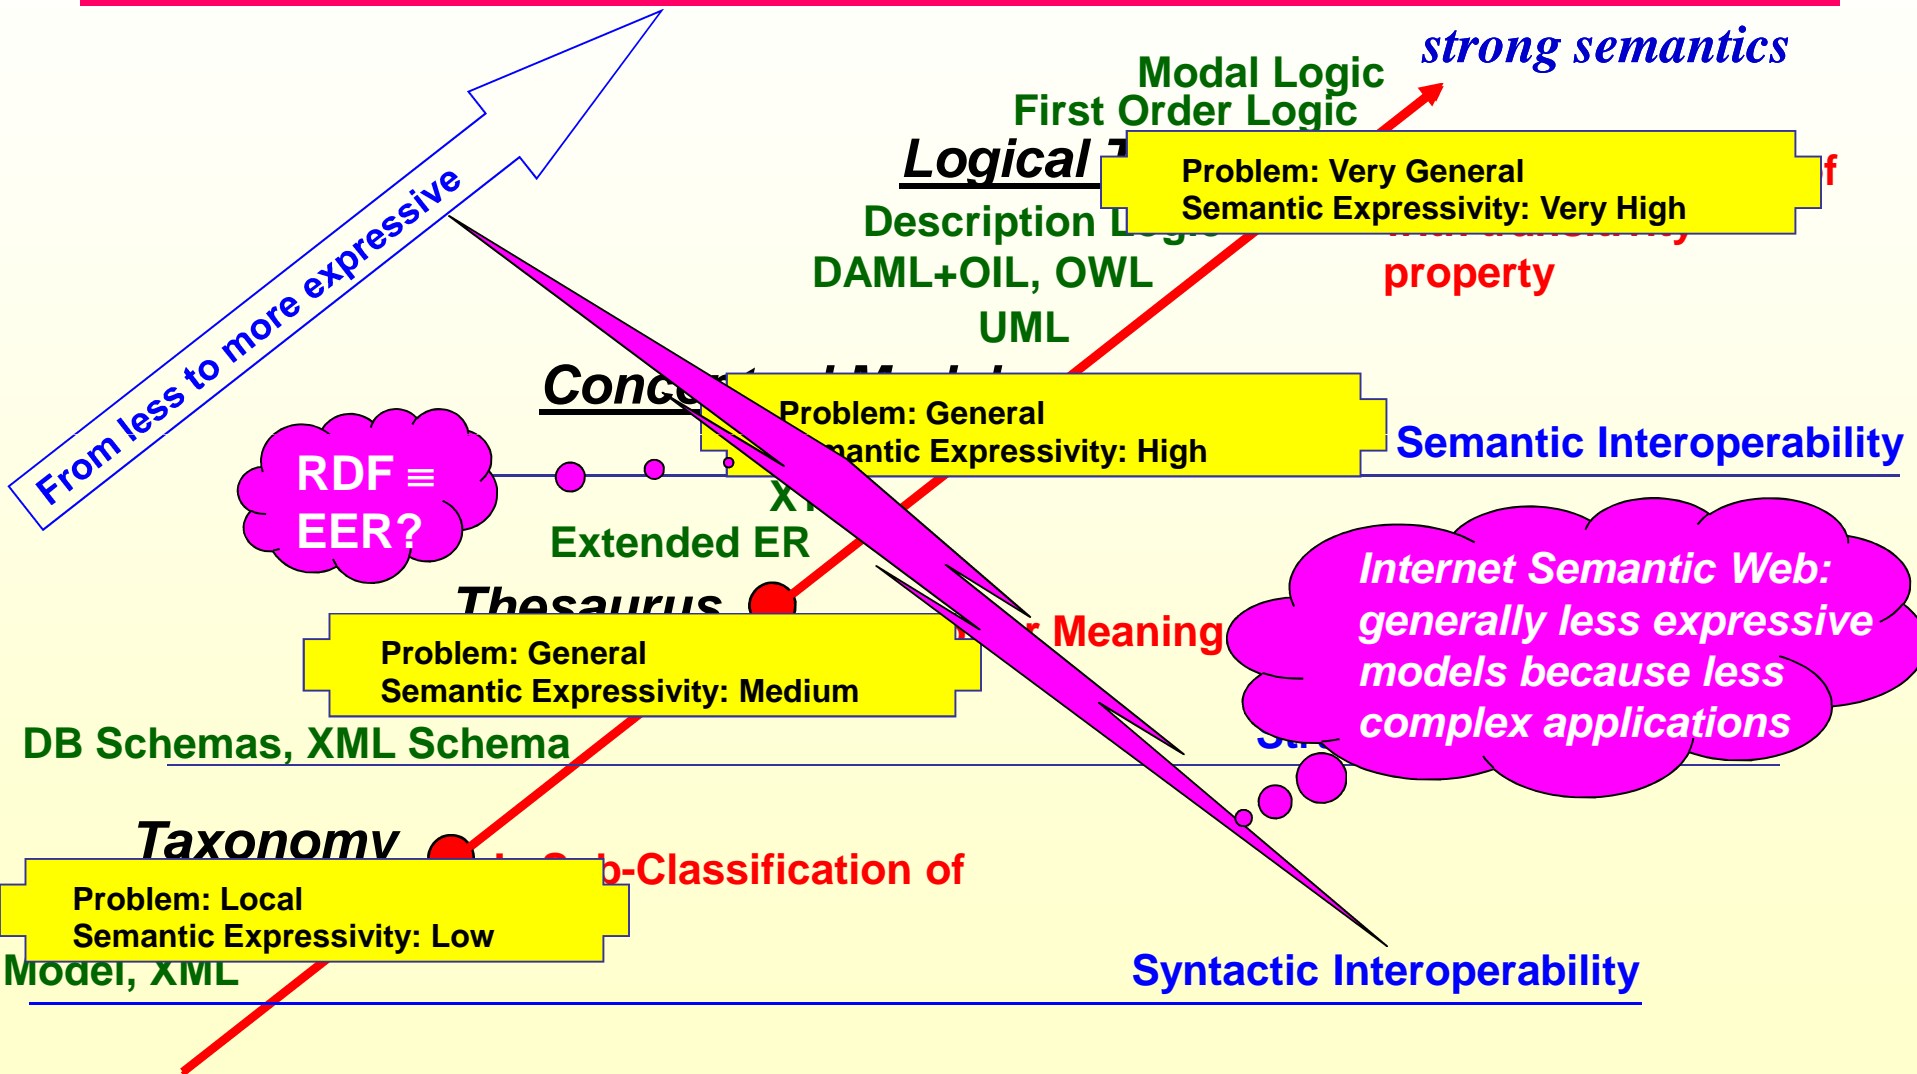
strong semantics

Modal Logic

First Order Logic

Logical T

Problem: Very General
Semantic Expressivity: Very High

f

Description Logic

DAML+OIL, OWL

property

UML

From less to more expressive

Conc

Problem: General
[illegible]antic Expressivity: High

Semantic Interoperability

RDF ≡ EER?

X

Extended ER

Internet Semantic Web: generally less expressive models because less complex applications

Thesaurus

Problem: General
Semantic Expressivity: Medium

r Meaning

DB Schemas, XML Schema

Taxonomy

b-Classification of

Problem: Local
Semantic Expressivity: Low

Model, XML

Syntactic Interoperability